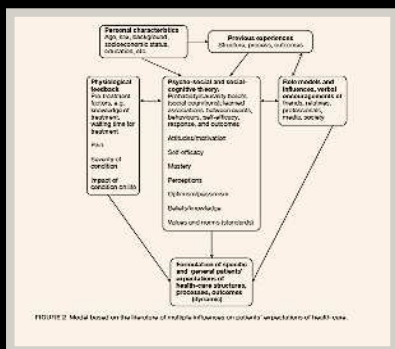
Personal characteristics
Age, sex, background, socioeconomic status, education, etc.

Previous experiences
(Structures, process, outcomes)

Physiological feedback
Pre-treatment factors, e.g. knowledge of treatment, waiting time for treatment

Pain

Severity of condition

Impact of condition on life

Psycho-social and social-cognitive theory.
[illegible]

Attitudes/motivation

Self-efficacy

Mastery

Perceptions

Optimism/pessimism

Beliefs/knowledge

Values and norms (standards)

Role models and influences, verbal encouragement of friends, relatives, professionals, media, society

Formulation of specific and general patients' expectations of health-care structures, processes, outcomes (dynamic)

FIGURE 2 Model based on the literature of multiple influences on patients' expectations of health care.